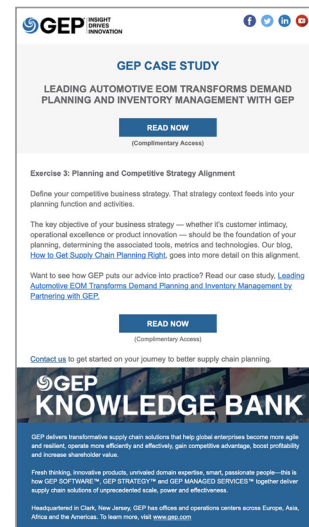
GEP INSIGHT DRIVES INNOVATION

GEP CASE STUDY

LEADING AUTOMOTIVE EOM TRANSFORMS DEMAND PLANNING AND INVENTORY MANAGEMENT WITH GEP

READ NOW

(Complimentary Access)

Exercise 3: Planning and Competitive Strategy Alignment

Define your competitive business strategy. That strategy context feeds into your planning function and activities.

The key objective of your business strategy — whether it's customer intimacy, operational excellence or product innovation — should be the foundation of your planning, determining the associated tools, metrics and technologies. Our blog, How to Get Supply Chain Planning Right, goes into more detail on this alignment.

Want to see how GEP puts our advice into practice? Read our case study, Leading Automotive EOM Transforms Demand Planning and Inventory Management by Partnering with GEP.

READ NOW

(Complimentary Access)

Contact us to get started on your journey to better supply chain planning.

GEP
KNOWLEDGE BANK

GEP delivers transformative supply chain solutions that help global enterprises become more agile and resilient, operate more efficiently and effectively, gain competitive advantage, boost profitability and increase shareholder value.

Fresh thinking, innovative products, unrivaled domain expertise, smart, passionate people—this is how GEP SOFTWARE™, GEP STRATEGY™ and GEP MANAGED SERVICES™ together deliver supply chain solutions of unprecedented scale, power and effectiveness.

Headquartered in Clark, New Jersey, GEP has offices and operations centers across Europe, Asia, Africa and the Americas. To learn more, visit www.gep.com